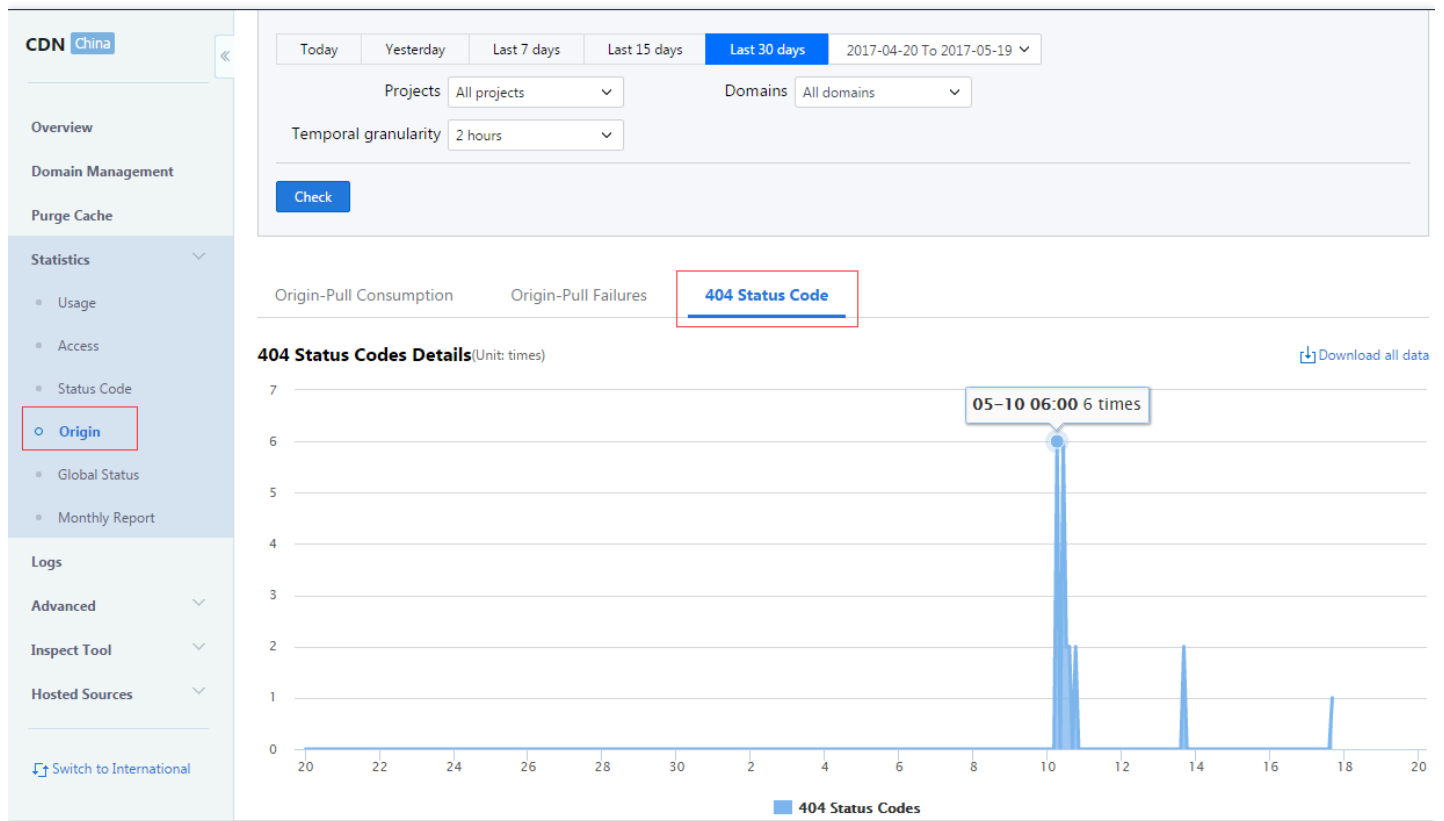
CDN China

«

Overview

Domain Management

Purge Cache

Statistics

Usage

Access

Status Code

Origin

Global Status

Monthly Report

Logs

Advanced

Inspect Tool

Hosted Sources

Switch to International

Today | Yesterday | Last 7 days | Last 15 days | Last 30 days | 2017-04-20 To 2017-05-19

Projects All projects

Domains All domains

Temporal granularity 2 hours

Check

Origin-Pull Consumption

Origin-Pull Failures

404 Status Code

404 Status Codes Details(Unit: times)

Download all data

05-10 06:00 6 times

7
6
5
4
3
2
1
0

20 22 24 26 28 30 2 4 6 8 10 12 14 16 18 20

404 Status Codes